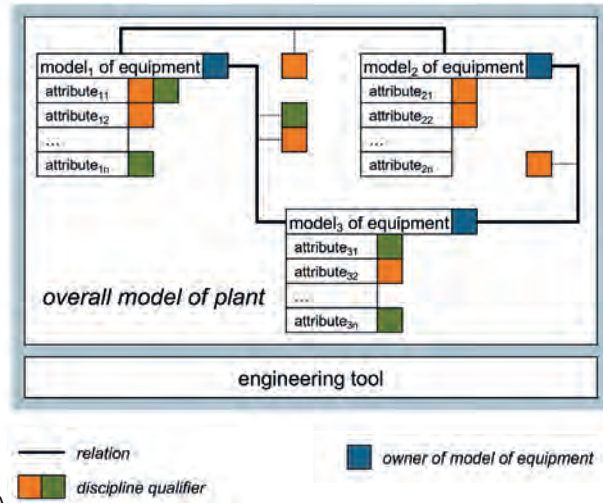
model$_1$ of equipment

attribute$_{11}$

attribute$_{12}$

...

attribute$_{1n}$

model$_2$ of equipment

attribute$_{21}$

attribute$_{22}$

...

attribute$_{2n}$

model$_3$ of equipment

attribute$_{31}$

attribute$_{32}$

...

attribute$_{3n}$

overall model of plant

engineering tool

relation

owner of model of equipment

discipline qualifier